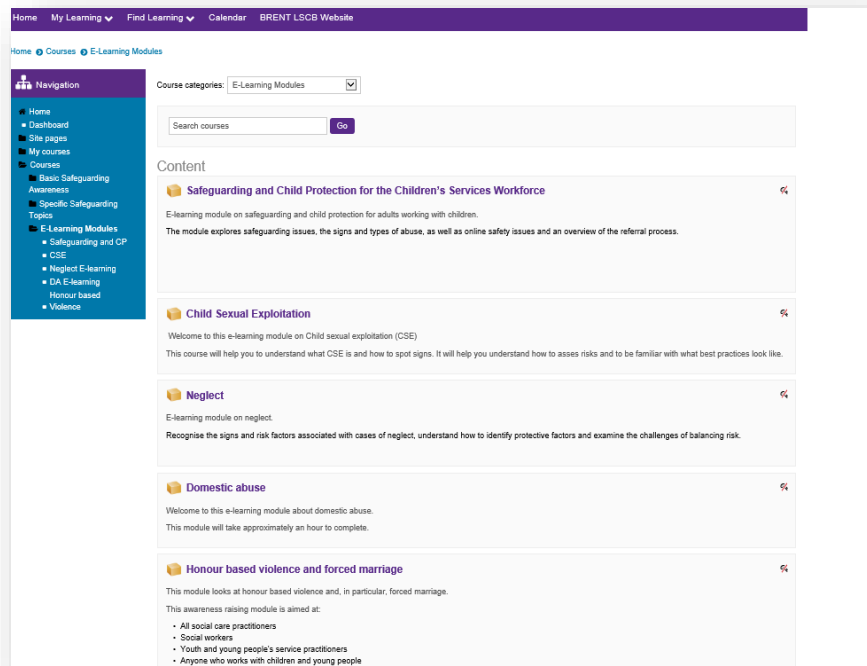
Home My Learning Find Learning Calendar BRENT LSCB Website

Home Courses E-Learning Modules

Navigation

Home
Dashboard
Site pages
My courses
Courses
Basic Safeguarding Awareness
Specific Safeguarding Topics
E-Learning Modules
Safeguarding and CP
CSE
Neglect E-learning
DA E-learning
Honour based Violence

Course categories: E-Learning Modules

Search courses Go

Content

Safeguarding and Child Protection for the Children's Services Workforce

E-learning module on safeguarding and child protection for adults working with children.

The module explores safeguarding issues, the signs and types of abuse, as well as online safety issues and an overview of the referral process.

Child Sexual Exploitation

Welcome to this e-learning module on Child sexual exploitation (CSE)

This course will help you to understand what CSE is and how to spot signs. It will help you understand how to asses risks and to be familiar with what best practices look like.

Neglect

E-learning module on neglect.

Recognise the signs and risk factors associated with cases of neglect, understand how to identify protective factors and examine the challenges of balancing risk.

Domestic abuse

Welcome to this e-learning module about domestic abuse.

This module will take approximately an hour to complete.

Honour based violence and forced marriage

This module looks at honour based violence and, in particular, forced marriage.

This awareness raising module is aimed at:

- All social care practitioners
- Social workers
- Youth and young people's service practitioners
- Anyone who works with children and young people